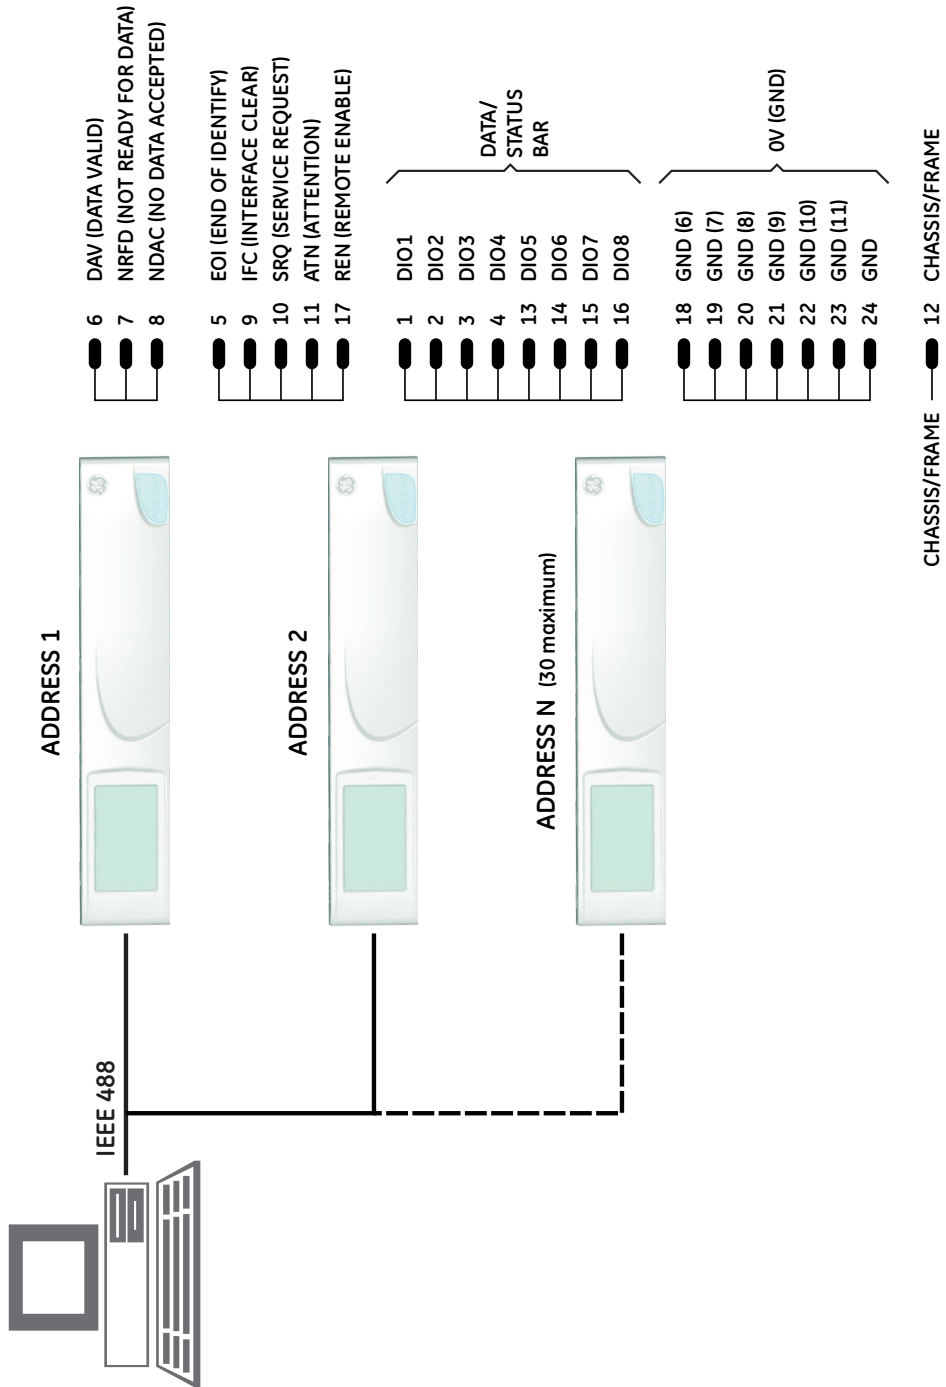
IEEE 488

ADDRESS 1

ADDRESS 2

ADDRESS N (30 maximum)

6 DAV (DATA VALID)
7 NRFD (NOT READY FOR DATA)
8 NDAC (NO DATA ACCEPTED)

5 EOI (END OF IDENTIFY)
9 IFC (INTERFACE CLEAR)
10 SRQ (SERVICE REQUEST)
11 ATN (ATTENTION)
17 REN (REMOTE ENABLE)

1 DIO1
2 DIO2
3 DIO3
4 DIO4
13 DIO5
14 DIO6
15 DIO7
16 DIO8

DATA/ STATUS BAR

18 GND (6)
19 GND (7)
20 GND (8)
21 GND (9)
22 GND (10)
23 GND (11)
24 GND

0V (GND)

CHASSIS/FRAME 12 CHASSIS/FRAME